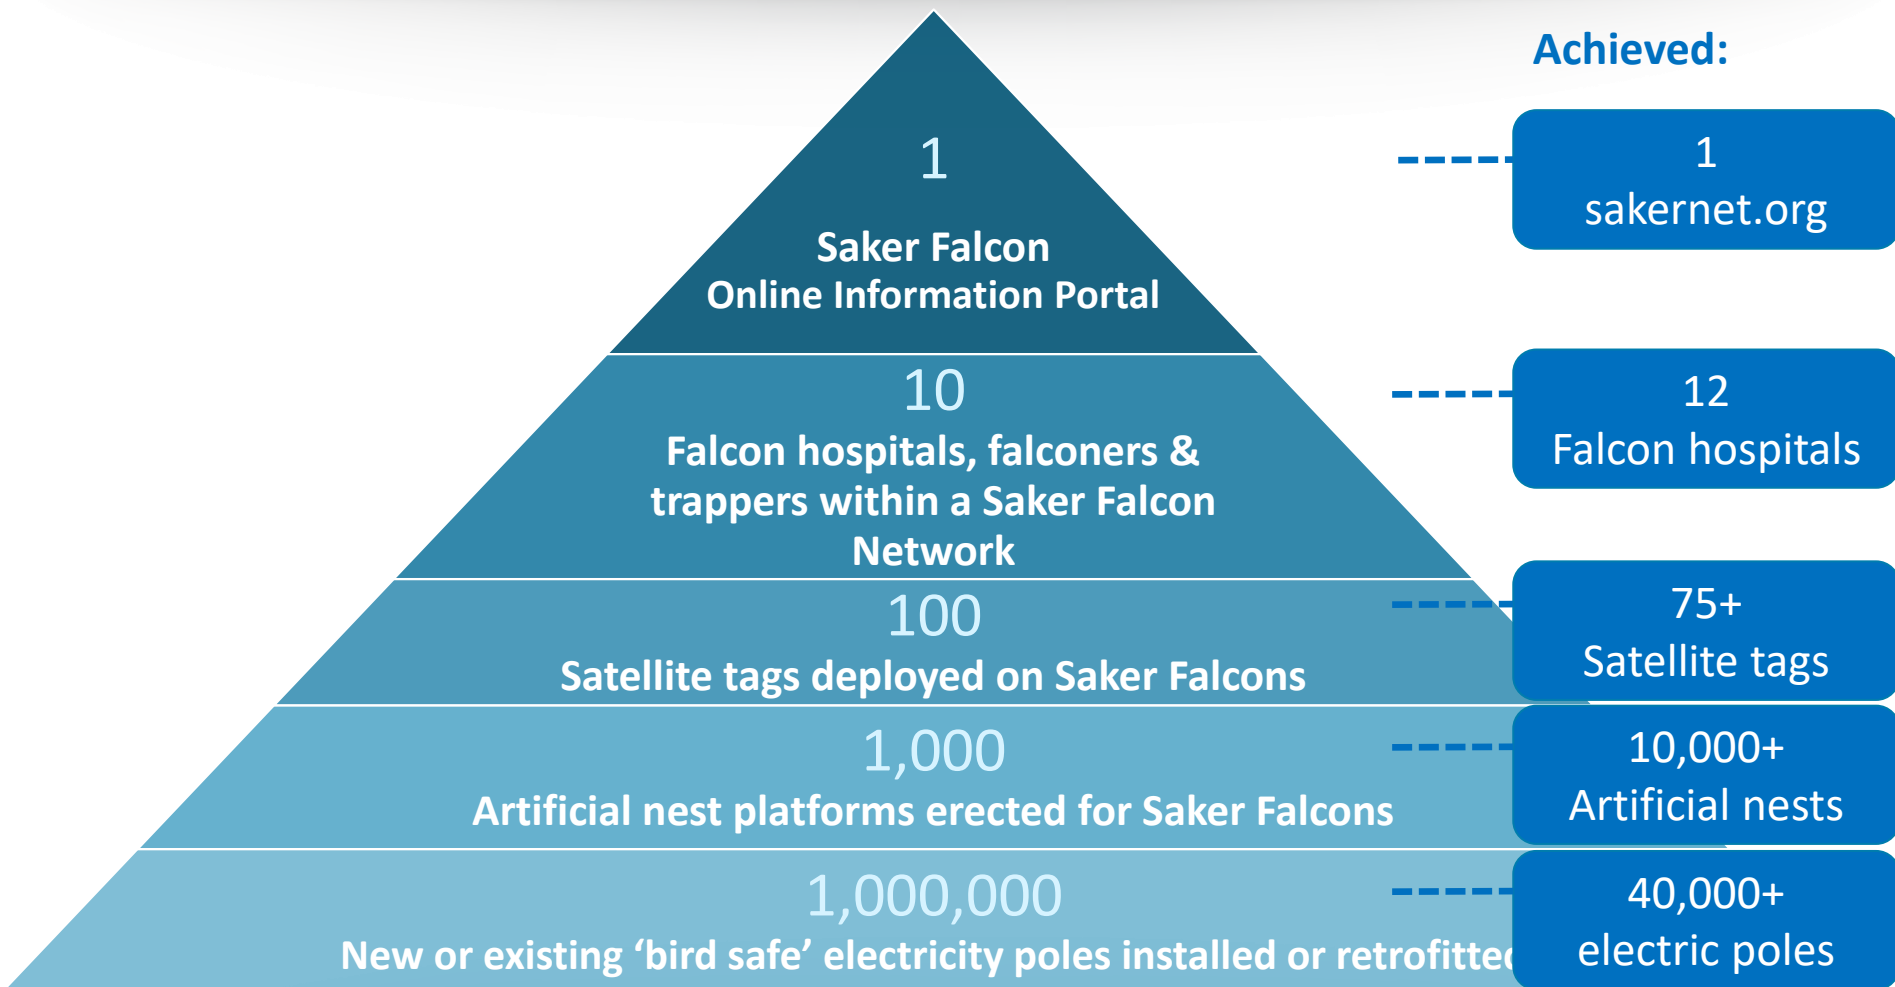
Achieved:

1

Saker Falcon
Online Information Portal

1
sakernet.org

10

Falcon hospitals, falconers & trappers within a Saker Falcon Network

12
Falcon hospitals

100

Satellite tags deployed on Saker Falcons

75+
Satellite tags

1,000

Artificial nest platforms erected for Saker Falcons

10,000+
Artificial nests

1,000,000

New or existing 'bird safe' electricity poles installed or retrofitte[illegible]

40,000+
electric poles